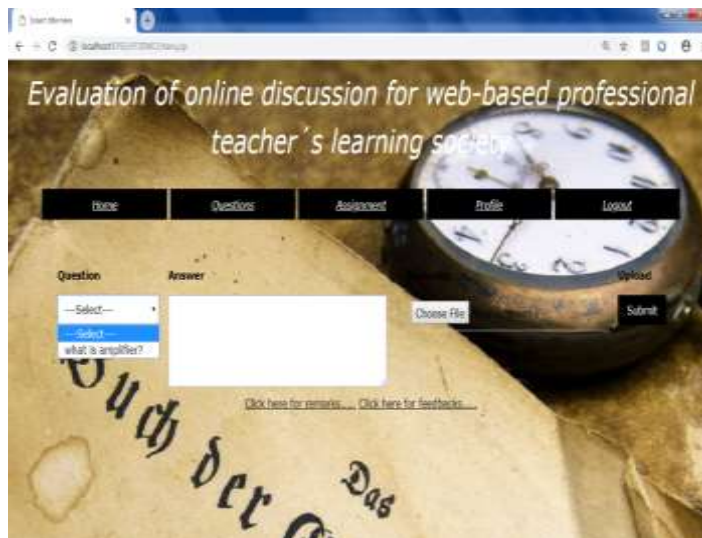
Evaluation of online discussion for web-based professional teacher´s learning society

Home
Questions
Assignment
Profile
Logout

Question
Answer
Upload

---Select---
---Select---
what is amplifier?

Choose File
Submit

Click here for remarks.... Click here for feedbacks....

Buch der
Das